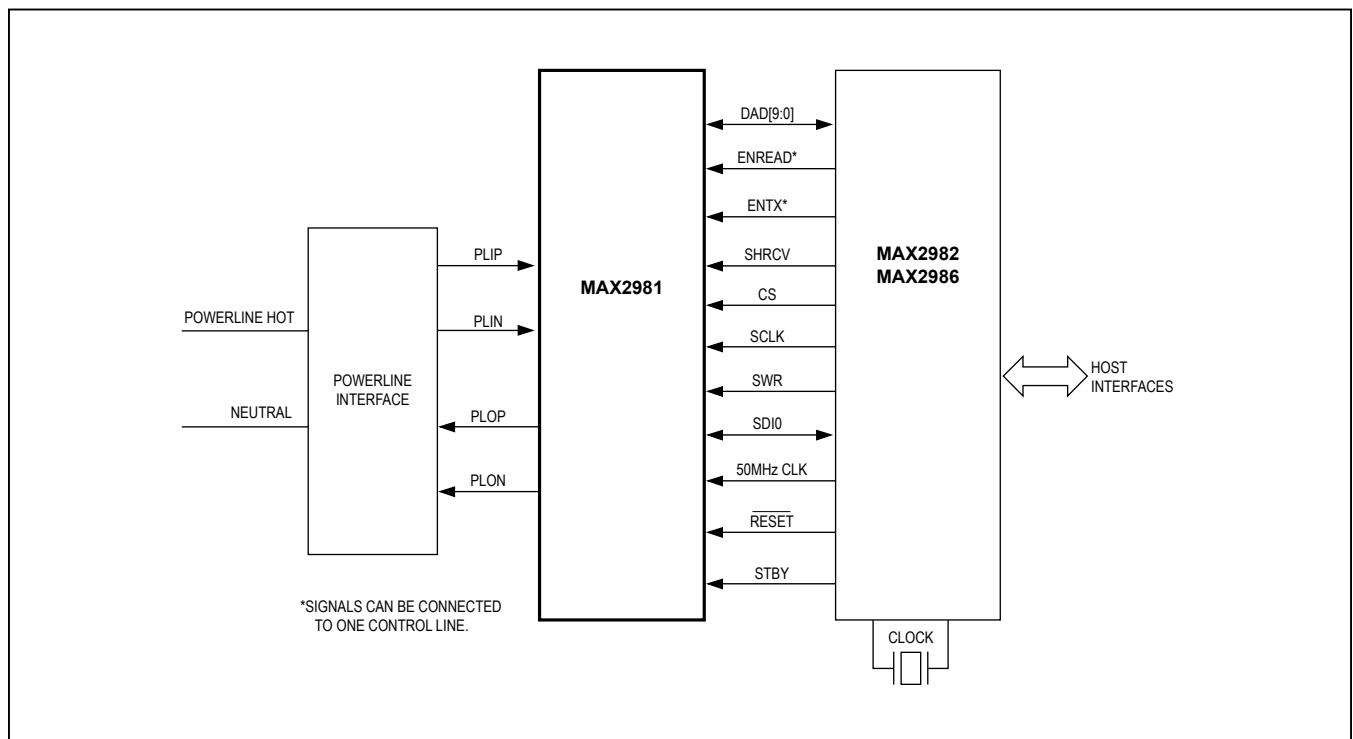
POWERLINE HOT

NEUTRAL

POWERLINE INTERFACE

PLIP

PLIN

PLOP

PLON

MAX2981

DAD[9:0]

ENREAD*

ENTX*

SHRCV

CS

SCLK

SWR

SDI0

50MHz CLK

$\overline{RESET}$

STBY

MAX2982
MAX2986

HOST INTERFACES

CLOCK

*SIGNALS CAN BE CONNECTED TO ONE CONTROL LINE.